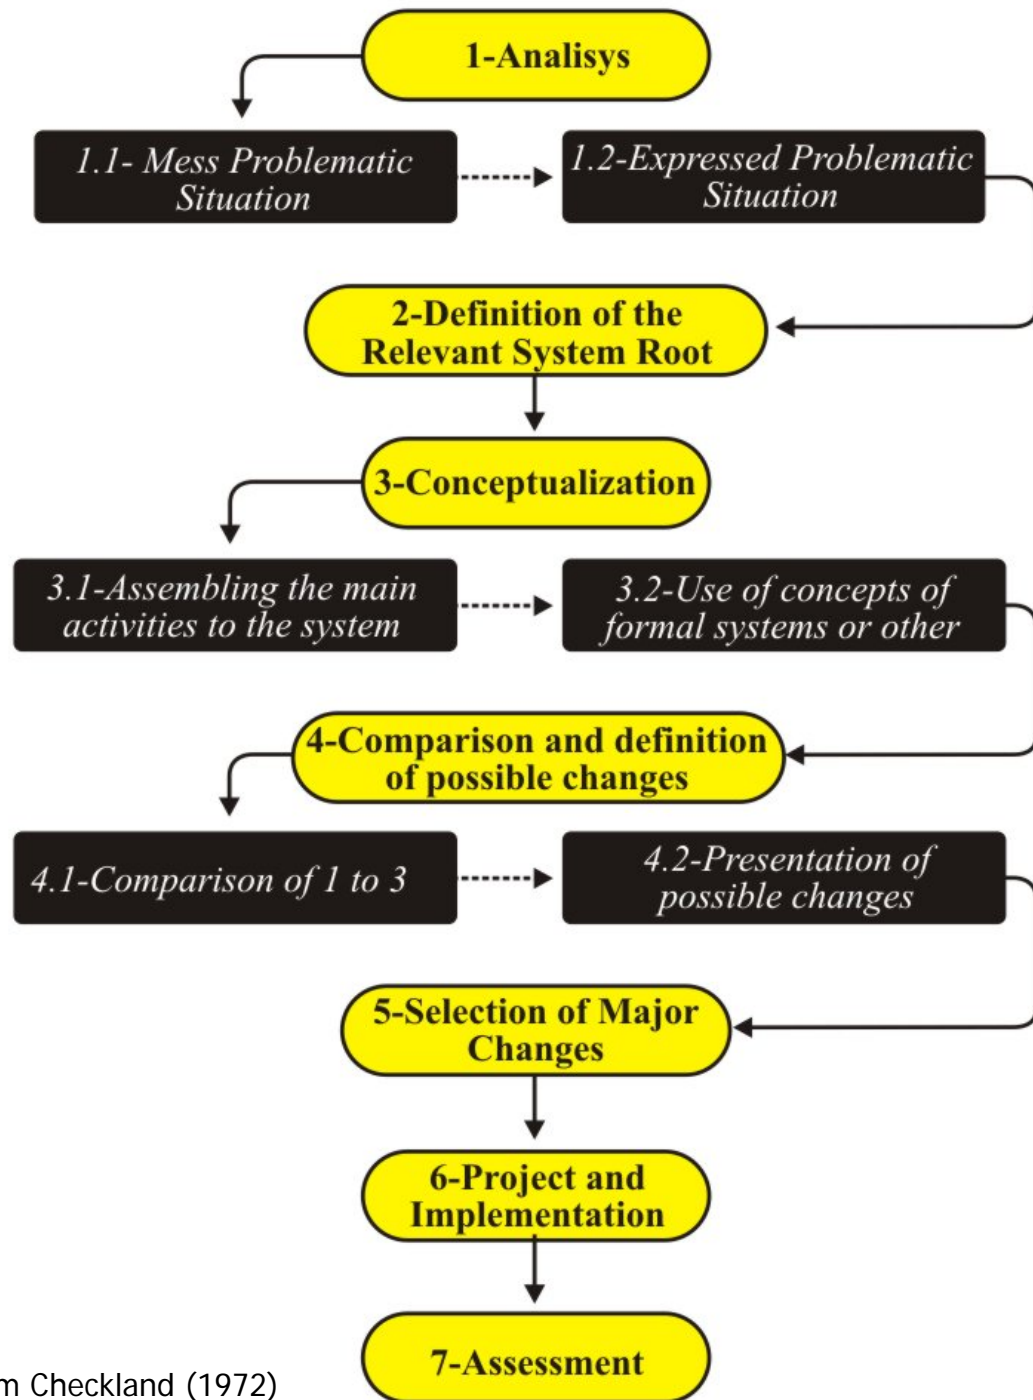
1-Analisys

1.1- Mess Problematic Situation

1.2-Expressed Problematic Situation

2-Definition of the Relevant System Root

3-Conceptualization

3.1-Assembling the main activities to the system

3.2-Use of concepts of formal systems or other

4-Comparison and definition of possible changes

4.1-Comparison of 1 to 3

4.2-Presentation of possible changes

5-Selection of Major Changes

6-Project and Implementation

7-Assessment

m Checkland (1972)